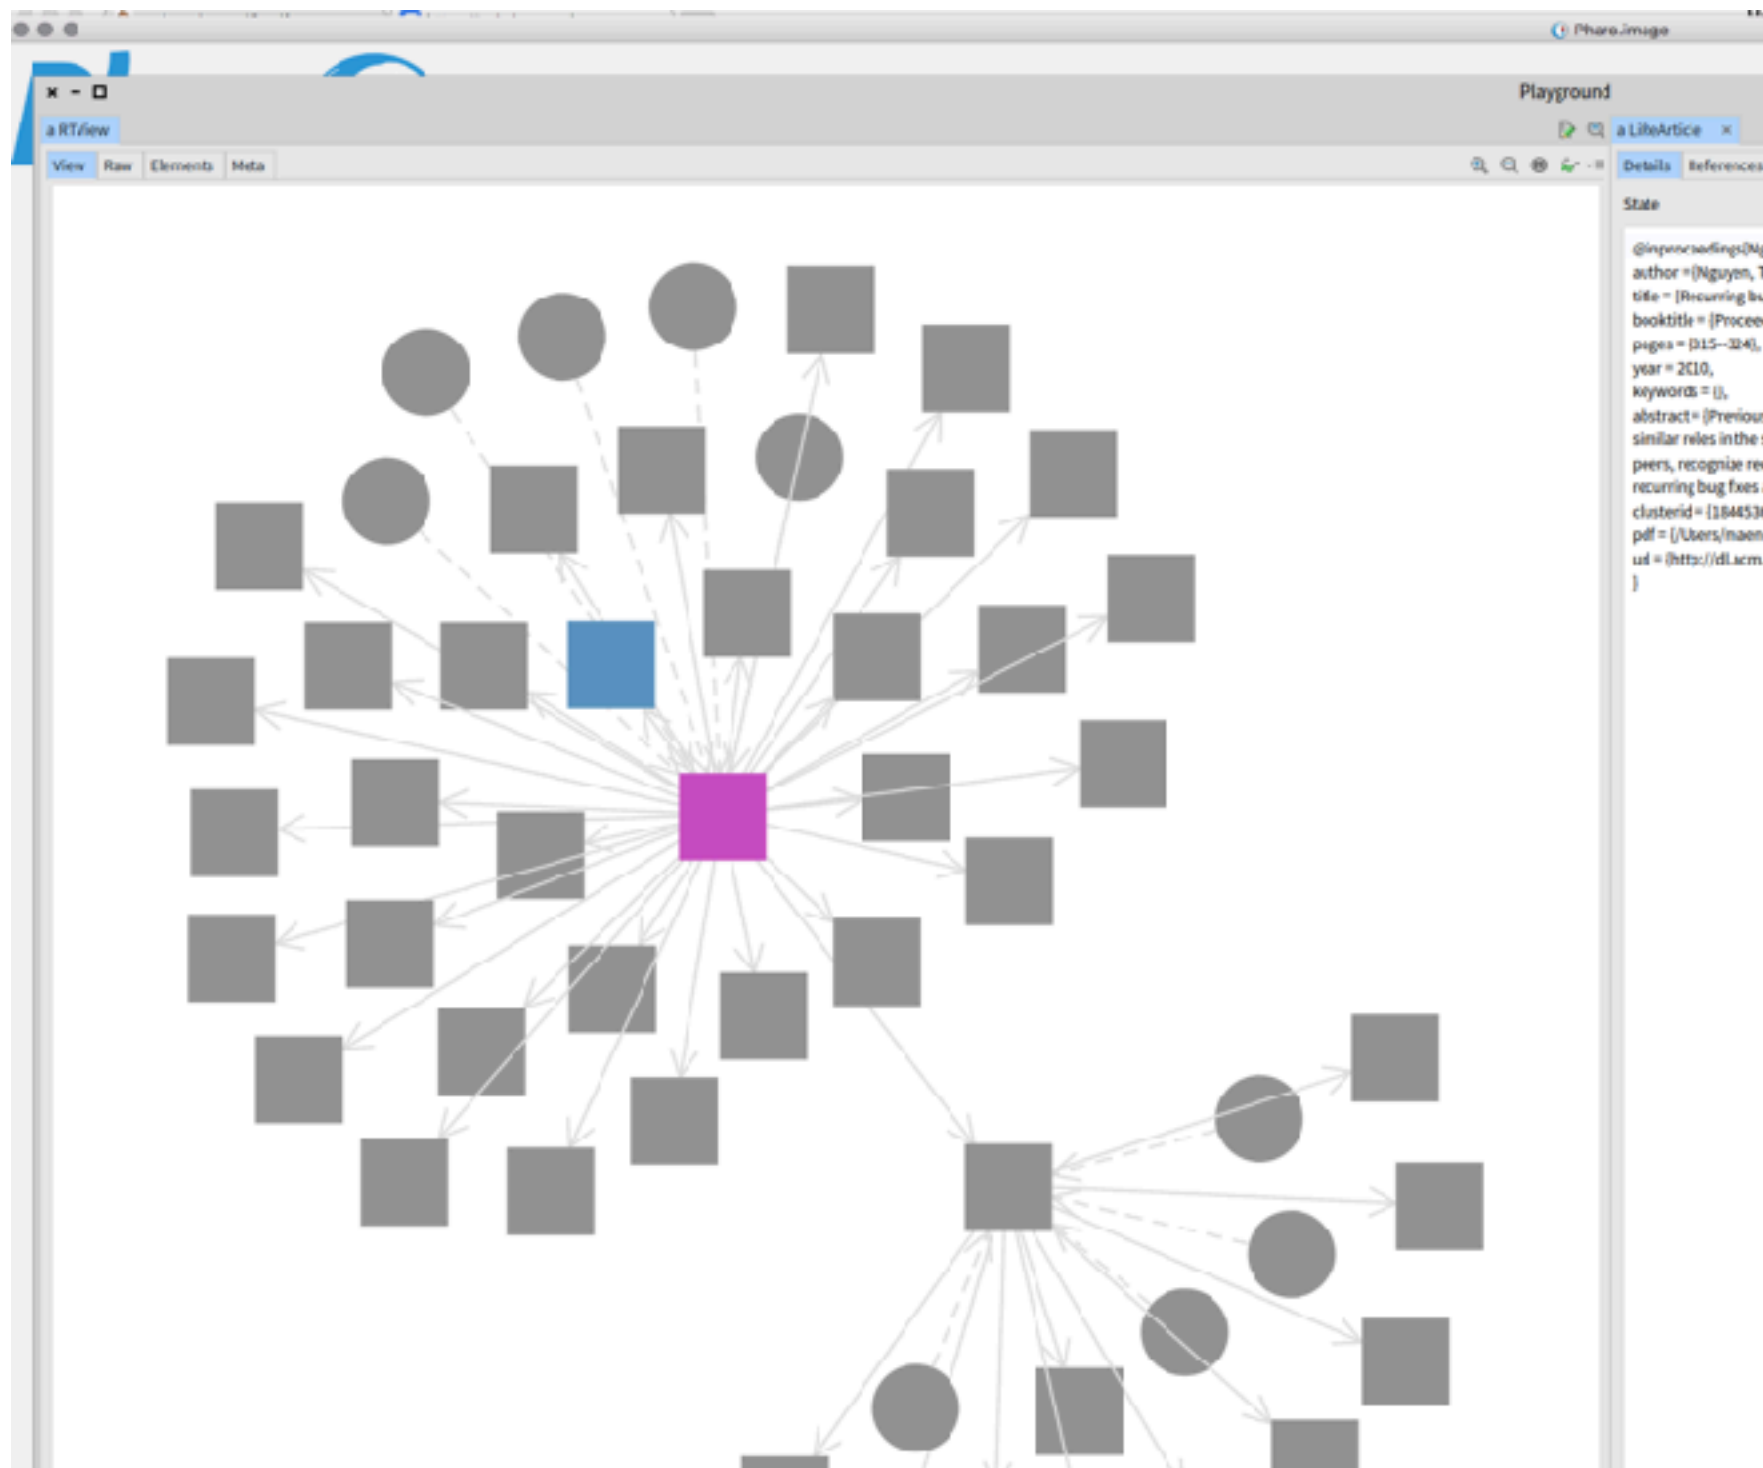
Pharo.image

Playground

a RTView

a LiteArticle ×

View Raw Elements Meta

Details References

State

@inproceedings{N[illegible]
author = {Nguyen, T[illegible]
title = {Recurring bu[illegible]
booktitle = {Procee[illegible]
pages = {315--324},
year = 2010,
keywords = {},
abstract = {Previou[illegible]
similar roles in the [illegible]
peers, recognize re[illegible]
recurring bug fixes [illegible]
clusterid = {184453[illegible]
pdf = {/Users/maen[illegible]
url = {https://dl.acm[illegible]
}